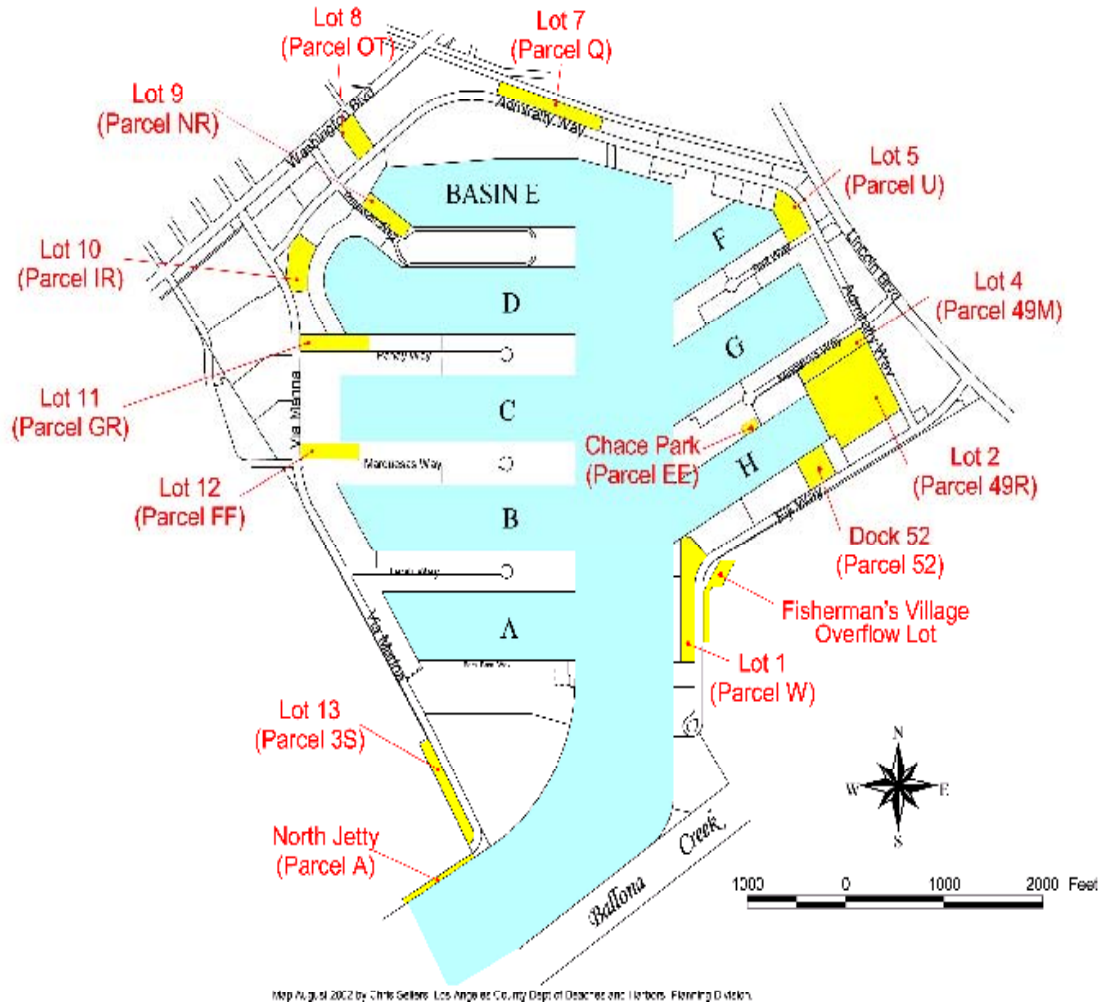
Lot 8
(Parcel OT)

Lot 7
(Parcel Q)

Lot 9
(Parcel NR)

Washington Blvd

Admiralty Way

Lot 5
(Parcel U)

BASIN E

Lot 10
(Parcel IR)

F

Lincoln Blvd

Lot 4
(Parcel 49M)

D

Admiralty Way

Panay Way

G

Via Marina

Lot 11
(Parcel GR)

C

Chace Park
(Parcel EE)

Lot 12
(Parcel FF)

Marquesas Way

H

Lot 2
(Parcel 49R)

B

Fiji Way

Dock 52
(Parcel 52)

Tahiti Way

Fisherman's Village
Overflow Lot

A

Via Marina

Lot 1
(Parcel W)

Lot 13
(Parcel 3S)

N
W
E
S

North Jetty
(Parcel A)

Ballona Creek

1000 0 1000 2000 Feet

Map August 2002 by Chris Sellers Los Angeles County Dept of Beaches and Harbors Planning Division.